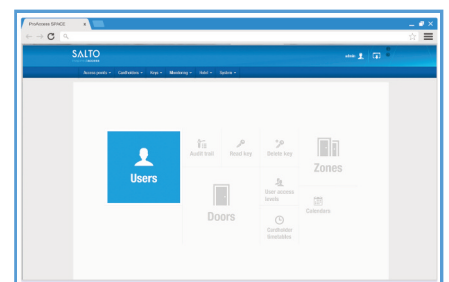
ProAccess SPACE

SALTO

admin

Access points ▾ Cardholders ▾ Keys ▾ Monitoring ▾ Hotel ▾ System ▾

Users

Audit trail

Read key

Delete key

Zones

User access levels

Doors

Calendars

Cardholder timetables